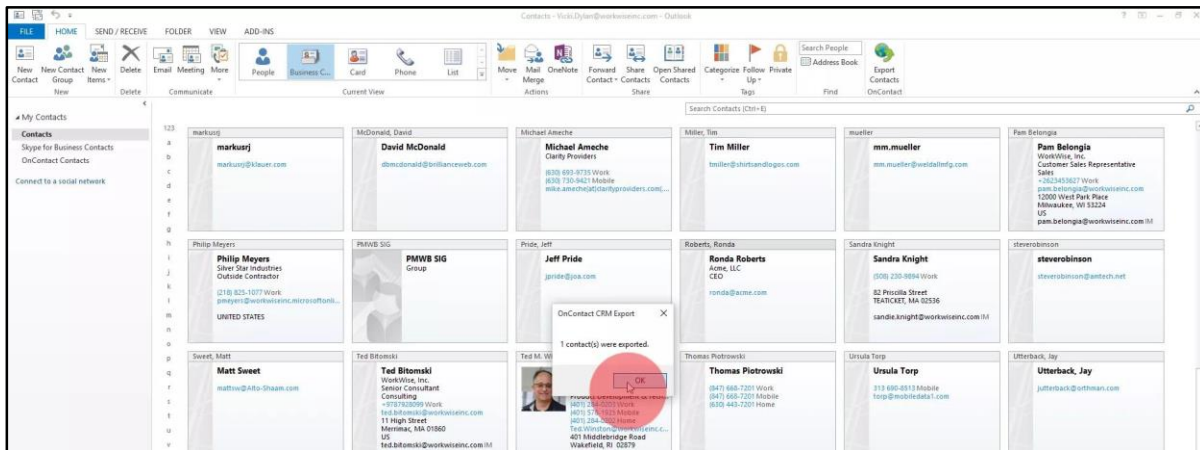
Contacts - Vicki.Dylan@workwiseinc.com - Outlook

? – ✕

FILE HOME SEND / RECEIVE FOLDER VIEW ADD-INS

New Contact New Contact Group New Items
New

Delete
Delete

Email Meeting More
Communicate

People Business C... Card Phone List
Current View

Move Mail Merge OneNote
Actions

Forward Contact Share Contacts Open Shared Contacts
Share

Categorize Follow Up Private
Tags

Search People
Address Book
Find

Export Contacts
OnContact

My Contacts
Contacts
Skype for Business Contacts
OnContact Contacts

Connect to a social network

Search Contacts (Ctrl+E)

123 a b c d e f g h i j k l m n o p q r s t u v

markusrj
markusrj
markusrj@klauer.com

McDonald, David
David McDonald
dbmcdonald@brillianceweb.com

Michael Ameche
Michael Ameche
Clarity Providers
(630) 693-9735 Work
(630) 730-9421 Mobile
mike.ameche[at]clarityproviders.com|...

Miller, Tim
Tim Miller
tmiller@shirtsandlogos.com

mueller
mm.mueller
mm.mueller@weldallmfg.com

Pam Belongia
Pam Belongia
WorkWise, Inc.
Customer Sales Representative
Sales
+2623453627 Work
pam.belongia@workwiseinc.com
12000 West Park Place
Milwaukee, WI 53224
US
pam.belongia@workwiseinc.com IM

Philip Meyers
Philip Meyers
Silver Star Industries
Outside Contractor
(218) 825-1077 Work
pmeyers@workwiseinc.microsoftonli...
UNITED STATES

PMWB SIG
PMWB SIG
Group

Pride, Jeff
Jeff Pride
jpride@joa.com

Roberts, Ronda
Ronda Roberts
Acme, LLC
CEO
ronda@acme.com

Sandra Knight
Sandra Knight
(508) 230-9894 Work
82 Priscilla Street
TEATICKET, MA 02536
sandie.knight@workwiseinc.com IM

steverobinson
steverobinson
steverobinson@amtech.net

OnContact CRM Export
1 contact(s) were exported.
OK

Sweet, Matt
Matt Sweet
mattsw@Alto-Shaam.com

Ted Bitomski
Ted Bitomski
WorkWise, Inc.
Senior Consultant
Consulting
+9787808099 Work
ted.bitomski@workwiseinc.com
11 High Street
Merrimac, MA 01860
US
ted.bitomski@workwiseinc.com IM

Ted M. W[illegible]
Product Development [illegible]
(401) 284-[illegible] Work
(401) 5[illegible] Mobile
(401) 284-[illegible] Home
Ted.Winston@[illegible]
401 Middlebridge Road
Wakefield, RI 02879

Thomas Piotrowski
Thomas Piotrowski
(847) 668-7201 Work
(847) 668-7201 Mobile
(630) 443-7201 Home

Ursula Torp
Ursula Torp
313 690-8513 Mobile
torp@mobiledata1.com

Utterback, Jay
Utterback, Jay
jutterback@orthman.com